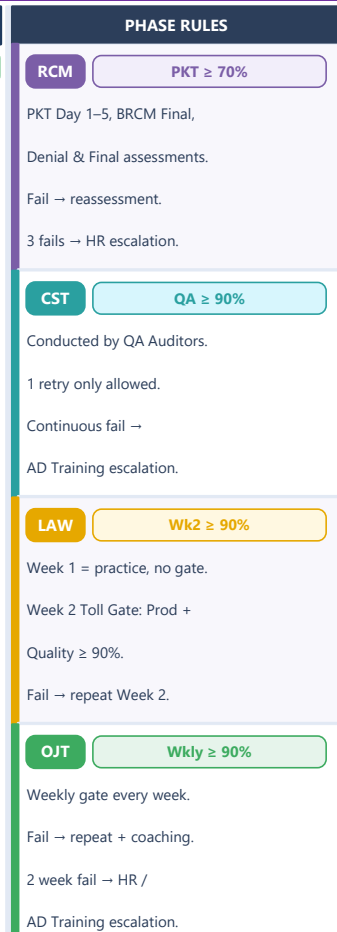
PHASE RULES

RCM PKT ≥ 70%

PKT Day 1–5, BRCM Final,

Denial & Final assessments.

Fail → reassessment.

3 fails → HR escalation.

CST QA ≥ 90%

Conducted by QA Auditors.

1 retry only allowed.

Continuous fail →

AD Training escalation.

LAW Wk2 ≥ 90%

Week 1 = practice, no gate.

Week 2 Toll Gate: Prod +

Quality ≥ 90%.

Fail → repeat Week 2.

OJT Wkly ≥ 90%

Weekly gate every week.

Fail → repeat + coaching.

2 week fail → HR /

AD Training escalation.